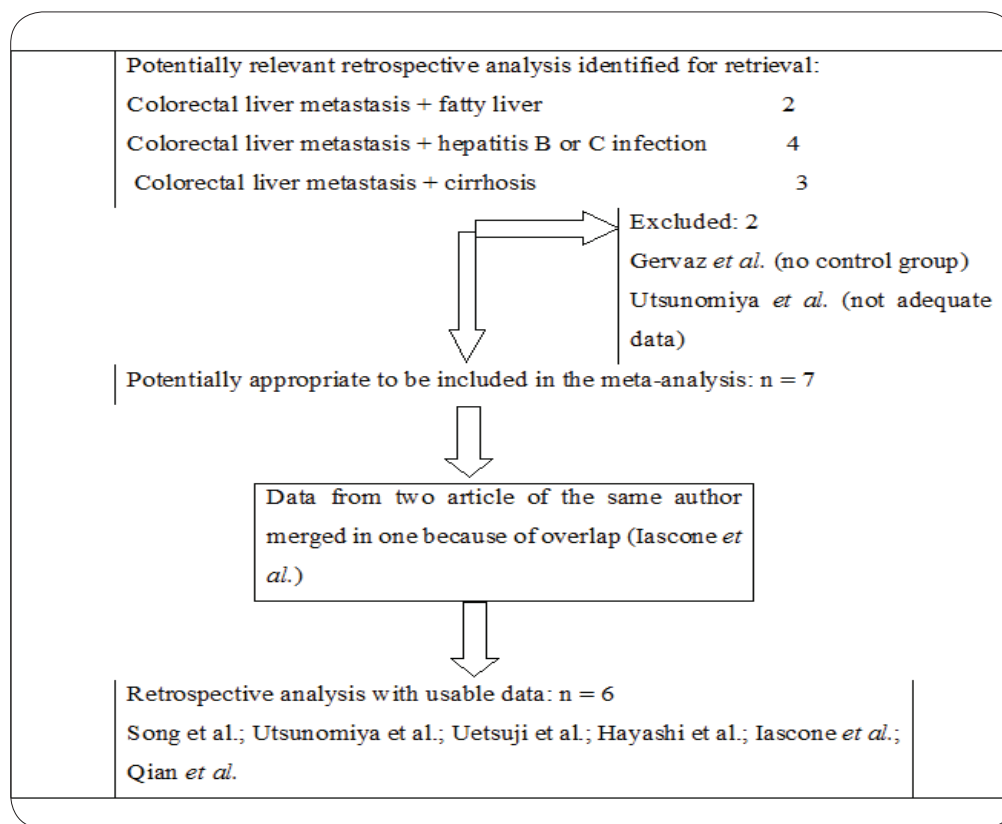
Potentially relevant retrospective analysis identified for retrieval:
Colorectal liver metastasis + fatty liver 2
Colorectal liver metastasis + hepatitis B or C infection 4
Colorectal liver metastasis + cirrhosis 3

Excluded: 2
Gervaz *et al.* (no control group)
Utsunomiya *et al.* (not adequate data)

Potentially appropriate to be included in the meta-analysis: n = 7

Data from two article of the same author merged in one because of overlap (Iascone *et al.*)

Retrospective analysis with usable data: n = 6
Song et al.; Utsunomiya et al.; Uetsuji et al.; Hayashi et al.; Iascone *et al.*; Qian *et al.*